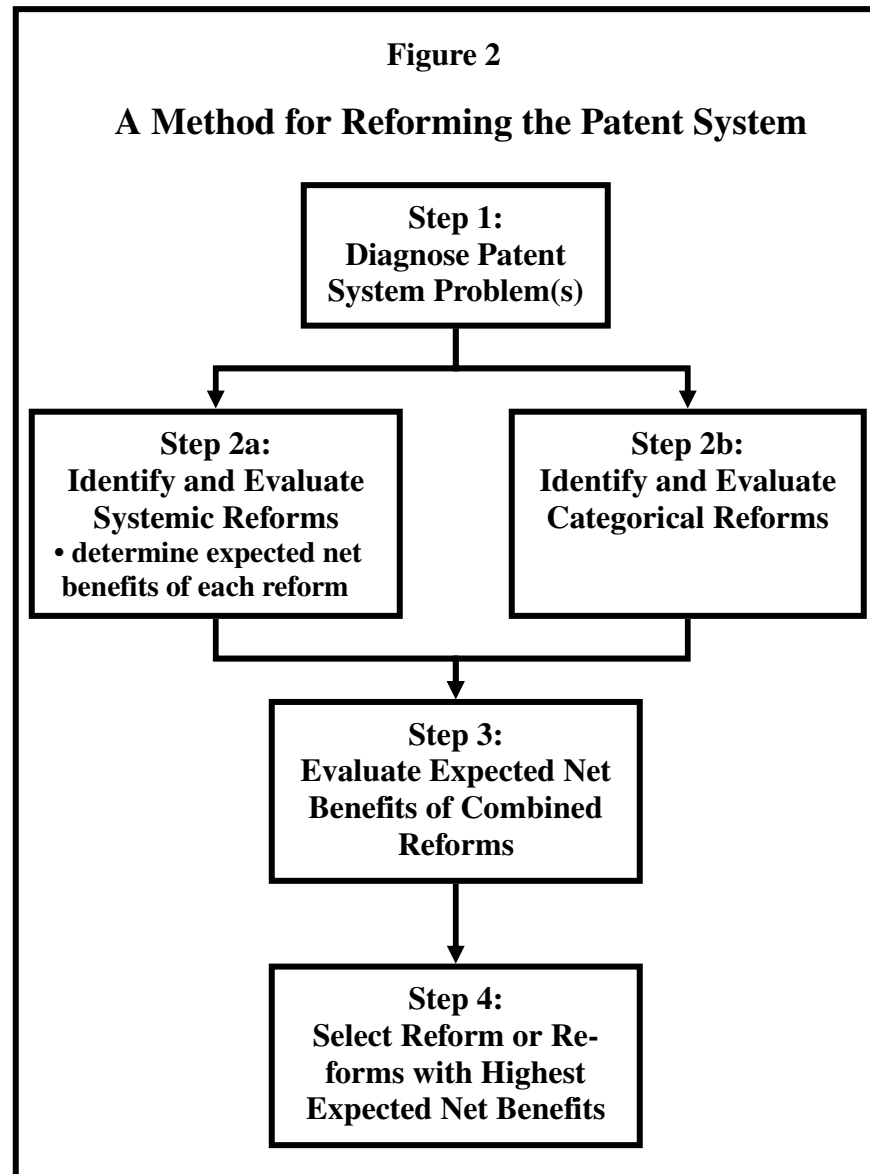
Figure 2

A Method for Reforming the Patent System

Step 1:
Diagnose Patent System Problem(s)

Step 2a:
Identify and Evaluate Systemic Reforms
• determine expected net benefits of each reform

Step 2b:
Identify and Evaluate Categorical Reforms

Step 3:
Evaluate Expected Net Benefits of Combined Reforms

Step 4:
Select Reform or Reforms with Highest Expected Net Benefits